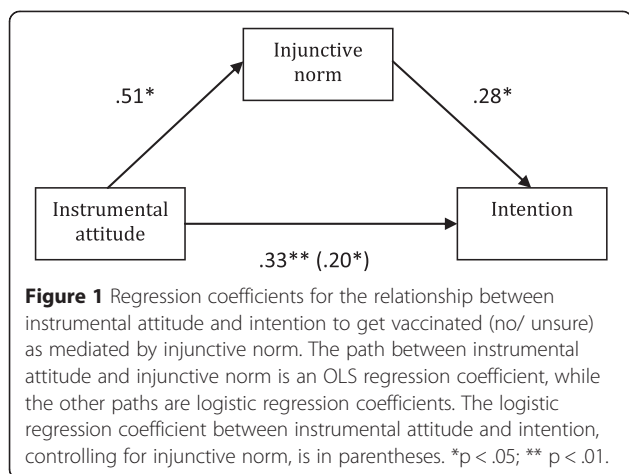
Injunctive norm

.51*

.28*

Instrumental attitude

Intention

.33** (.20*)

**Figure 1** Regression coefficients for the relationship between instrumental attitude and intention to get vaccinated (no/ unsure) as mediated by injunctive norm. The path between instrumental attitude and injunctive norm is an OLS regression coefficient, while the other paths are logistic regression coefficients. The logistic regression coefficient between instrumental attitude and intention, controlling for injunctive norm, is in parentheses. *p < .05; ** p < .01.